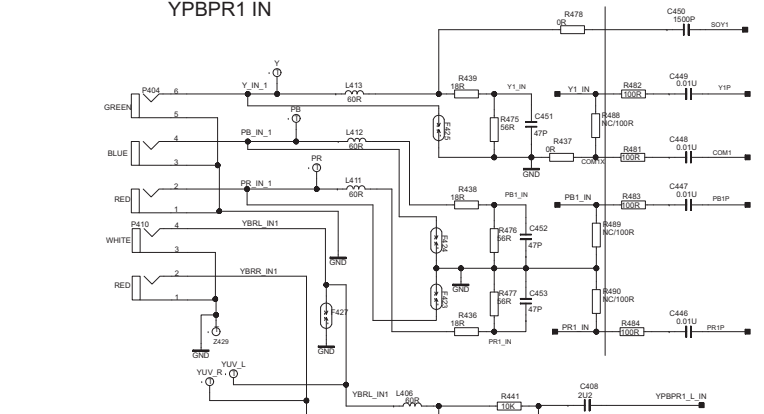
YPBPR1 IN

R478
0R

C450
1500P
SOY1

Y
Y_IN_1
P404
6
GREEN
5
L413
60R
R439
18R
Y1_IN
Y1_IN
R482
100R
C449
0.01U
Y1P

PB
PB_IN_1
4
BLUE
3
L412
60R
F425
R475
56R
C451
47P
R488
NC/100R
R437
0R
COM1X
R481
100R
C448
0.01U
COM1
GND

PR
PR_IN_1
2
RED
1
L411
60R
R438
18R
PB1_IN
PB1_IN
R483
100R
C447
0.01U
PB1P

P410
4
WHITE
YBRL_IN1
3
GND
F426
R476
56R
C452
47P
R489
NC/100R

2
RED
YBRR_IN1
1
GND
F427
F423
R477
56R
C453
47P
R490
NC/100R

R436
18R
PR1_IN
PR1_IN
R484
100R
C446
0.01U
PR1P

Z429
GND
GND

YUV_L
YUV_R
YBRL_IN1
L406
60R
R441
10K
C408
2U2
YPBPR1_L_IN